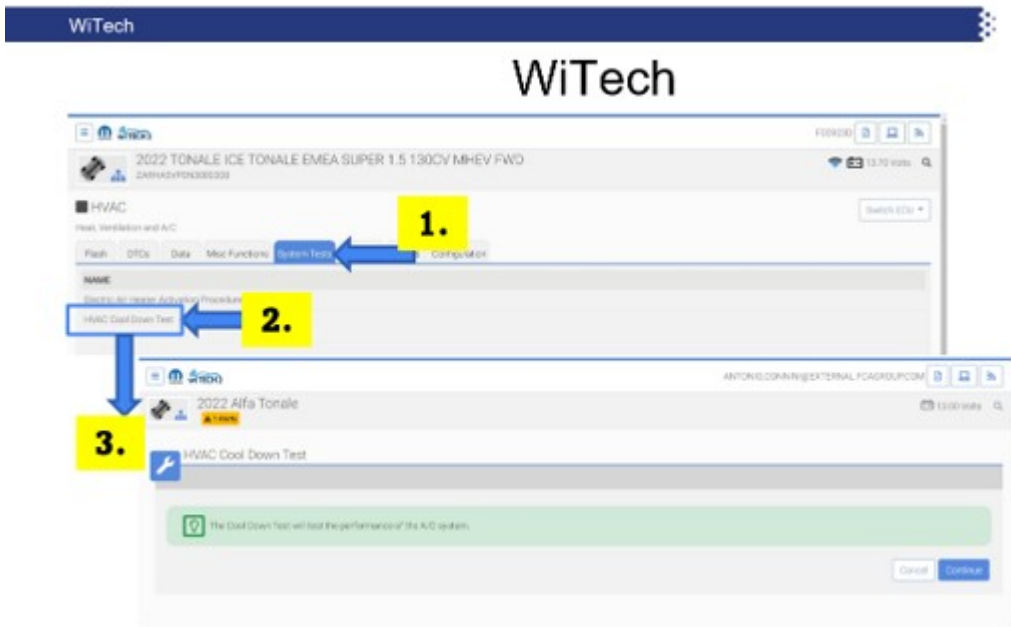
WiTech

WiTech

2022 TONALE ICE TONALE EMEA SUPER 1.5 130CV MHEV FWD

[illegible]

13.70 Volts

HVAC

Heat, Ventilation and A/C

Switch ECU

1.

Flash DTCs Data Misc Functions System Tests Configuration

NAME

Electric Air Heater Activation Procedure

HVAC Cool Down Test

2.

3.

ANTONIO.CONNIN@EXTERNAL.FCAGROUP.COM

2022 Alfa Tonale

13.00 Volts

HVAC Cool Down Test

The Cool Down Test will test the performance of the A/C system.

Cancel Continue